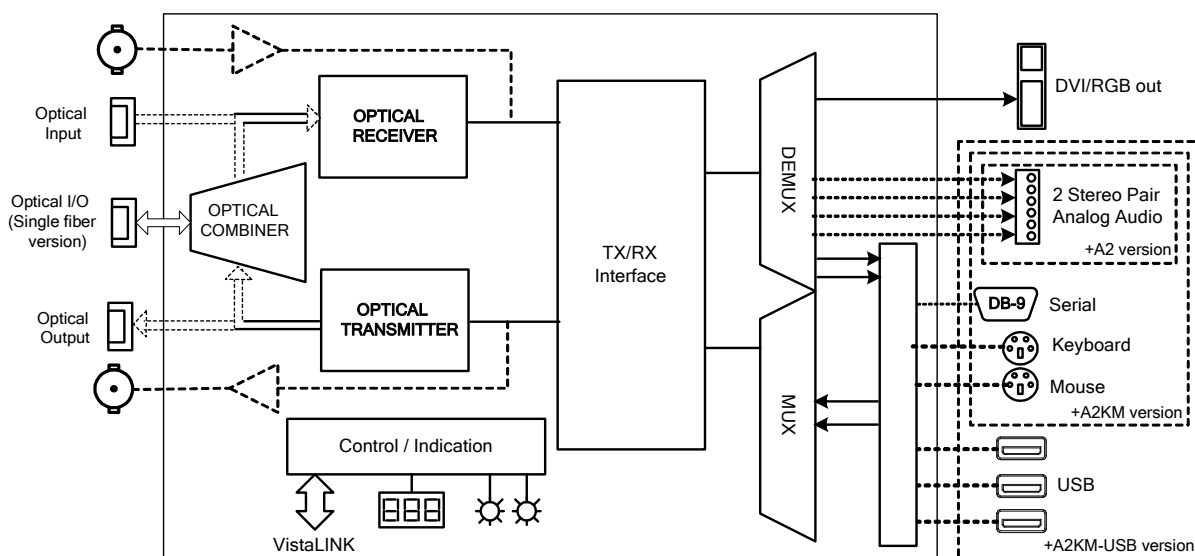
Optical Input

Optical I/O (Single fiber version)

Optical Output

OPTICAL RECEIVER

OPTICAL COMBINER

OPTICAL TRANSMITTER

TX/RX Interface

DEMUX

MUX

DVI/RGB out

2 Stereo Pair Analog Audio

+A2 version

DB-9 Serial

Keyboard

Mouse

+A2KM version

USB

+A2KM-USB version

Control / Indication

VistaLINK